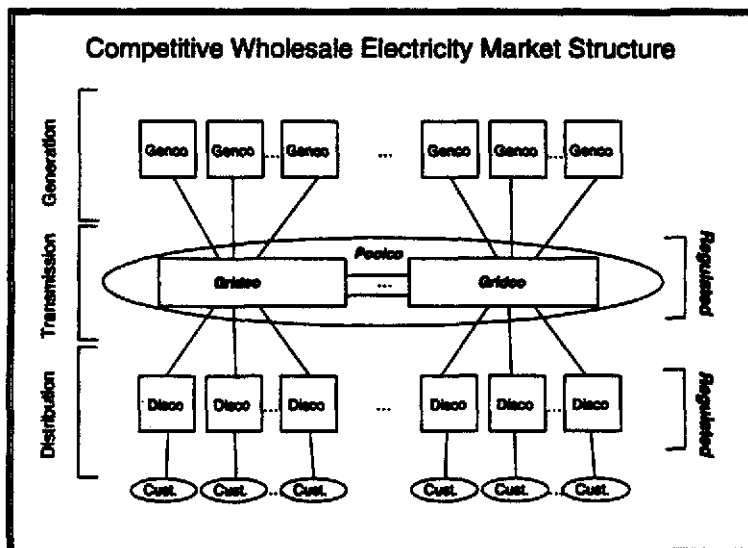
Competitive Wholesale Electricity Market Structure

Generation

Transmission

Distribution

Genco Genco Genco ... Genco Genco Genco

Poolco

Gridco ... Gridco

Regulated

Disco Disco ... Disco ... Disco Disco ... Disco

Regulated

Cust. Cust. ... Cust. Cust. Cust. ... Cust.